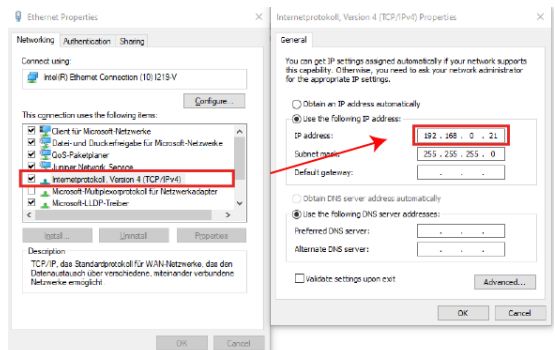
Ethernet Properties

Networking Authentication Sharing

Connect using:

Intel(R) Ethernet Connection (10) I219-V

Configure...

This connection uses the following items:

Client für Microsoft-Netzwerke
Datei- und Druckerfreigabe für Microsoft-Netzwerke
QoS-Paketplaner
Juniper Network Service
Internetprotokoll, Version 4 (TCP/IPv4)
Microsoft-Multiplexorprotokoll für Netzwerkadapter
Microsoft-LLDP-Treiber

Install... Uninstall Properties

Description
TCP/IP, das Standardprotokoll für WAN-Netzwerke, das den Datenaustausch über verschiedene, miteinander verbundene Netzwerke ermöglicht.

OK Cancel

Internetprotokoll, Version 4 (TCP/IPv4) Properties

General

You can get IP settings assigned automatically if your network supports this capability. Otherwise, you need to ask your network administrator for the appropriate IP settings.

Obtain an IP address automatically
Use the following IP address:
IP address: 192 . 168 . 0 . 21
Subnet mask: 255 . 255 . 255 . 0
Default gateway: . . .

Obtain DNS server address automatically
Use the following DNS server addresses:
Preferred DNS server: . . .
Alternate DNS server: . . .

Validate settings upon exit Advanced...

OK Cancel